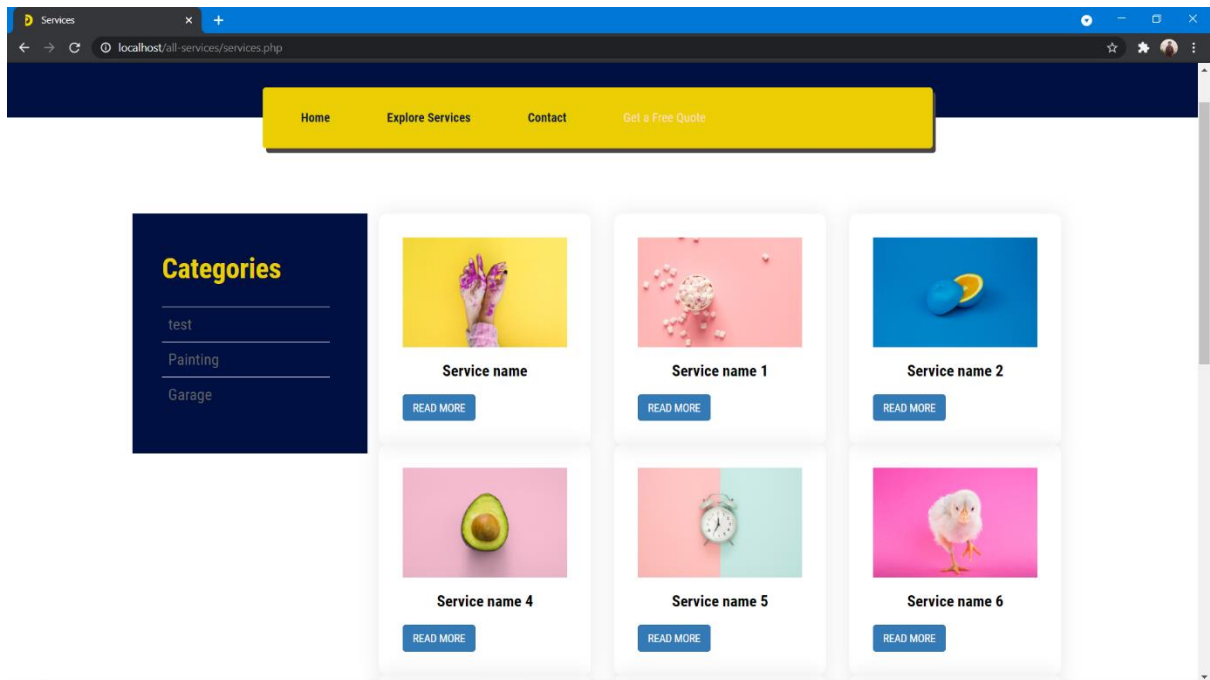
Services
localhost/all-services/services.php

Home
Explore Services
Contact
Get a Free Quote

Categories
test
Painting
Garage

Service name
READ MORE

Service name 1
READ MORE

Service name 2
READ MORE

Service name 4
READ MORE

Service name 5
READ MORE

Service name 6
READ MORE